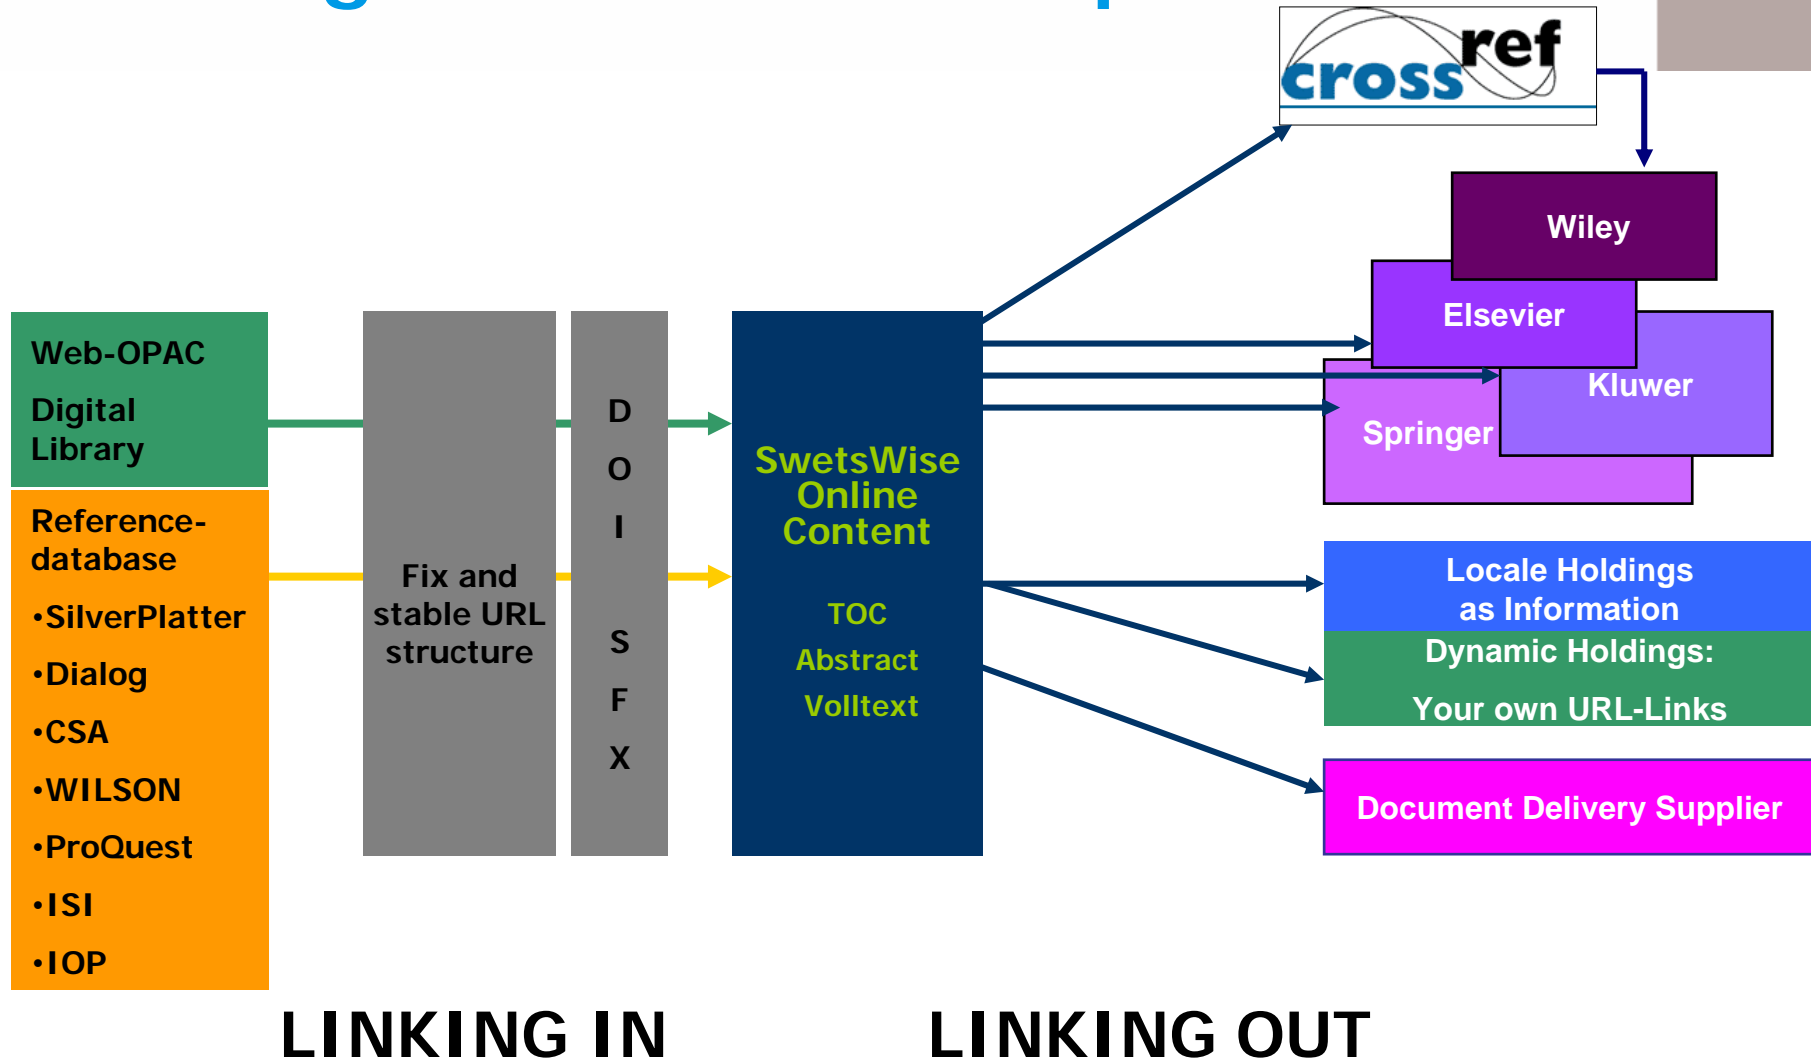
crossref

Wiley

Elsevier

Kluwer

Springer

Web-OPAC

Digital Library

Reference-database

•SilverPlatter

•Dialog

•CSA

•WILSON

•ProQuest

•ISI

•IOP

Fix and stable URL structure

D O I S F X

SwetsWise Online Content

TOC

Abstract

Volltext

Locale Holdings as Information

Dynamic Holdings:

Your own URL-Links

Document Delivery Supplier

LINKING IN

LINKING OUT